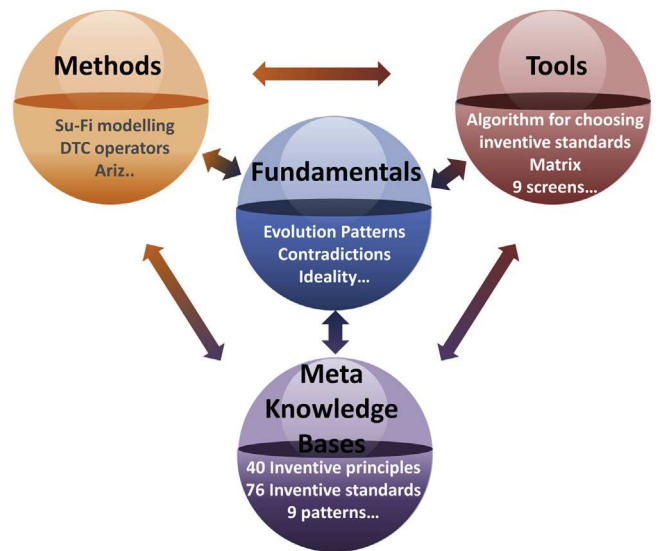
Methods

Su-Fi modelling
DTC operators
Ariz..

Tools

Algorithm for choosing inventive standards
Matrix
9 screens...

Fundamentals

Evolution Patterns
Contradictions
Ideality...

Meta Knowledge Bases

40 Inventive principles
76 Inventive standards
9 patterns...